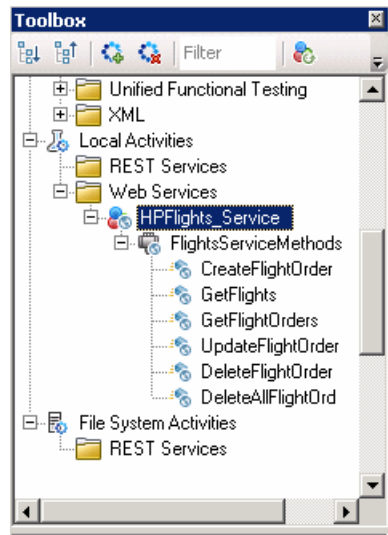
Toolbox

Filter

Unified Functional Testing
XML
Local Activities
REST Services
Web Services
HPFlights_Service
FlightsServiceMethods
CreateFlightOrder
GetFlights
GetFlightOrders
UpdateFlightOrder
DeleteFlightOrder
DeleteAllFlightOrd
File System Activities
REST Services